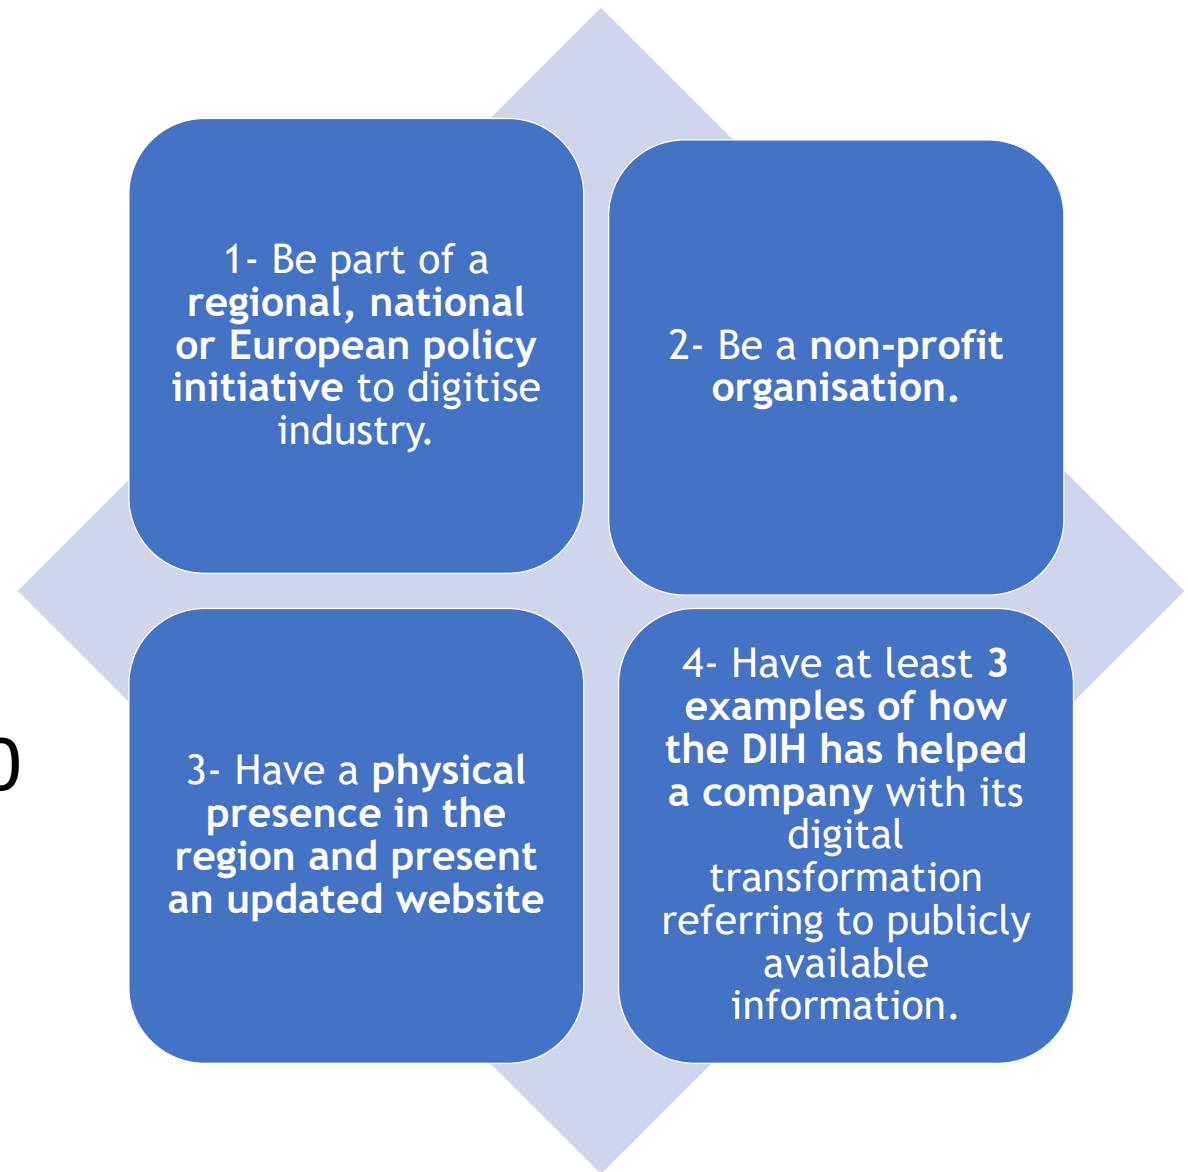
1- Be part of a regional, national or European policy initiative to digitise industry.

2- Be a non-profit organisation.

3- Have a physical presence in the region and present an updated website

4- Have at least 3 examples of how the DIH has helped a company with its digital transformation referring to publicly available information.

0